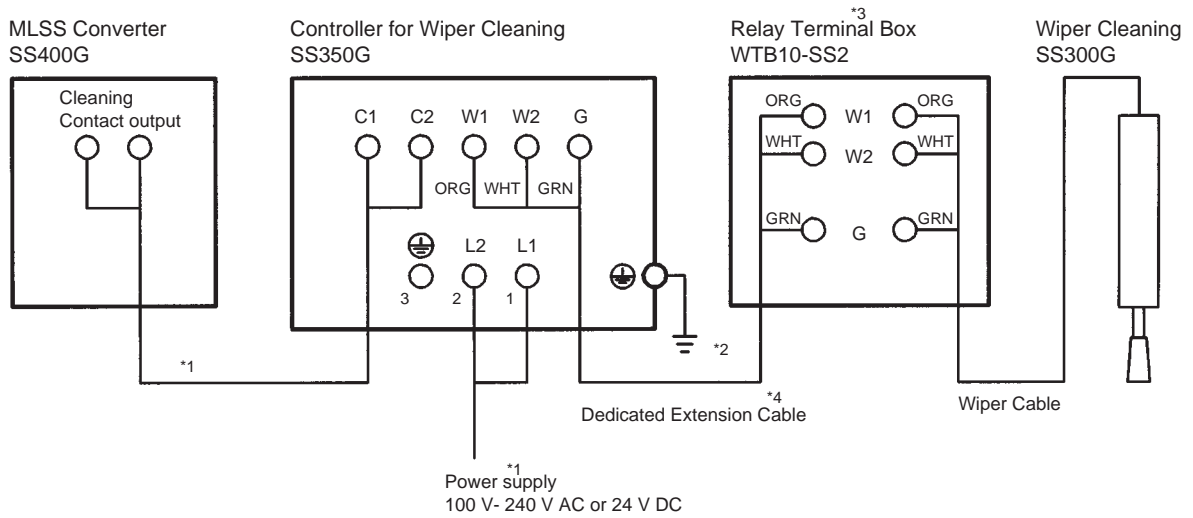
MLSS Converter
SS400G

Controller for Wiper Cleaning
SS350G

*3
Relay Terminal Box
WTB10-SS2

Wiper Cleaning
SS300G

Cleaning
Contact output

C1 C2 W1 W2 G

ORG WHT GRN

L2 L1

3 2 1

ORG W1 ORG
WHT W2 WHT
GRN G GRN

*1

*2

*4
Dedicated Extension Cable

Wiper Cable

*1
Power supply
100 V- 240 V AC or 24 V DC